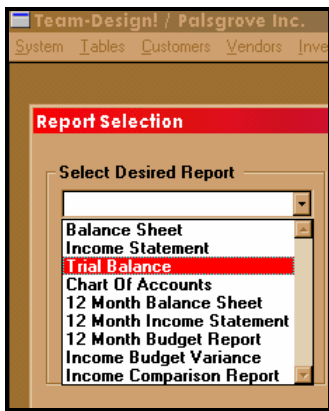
Team-Design! / Palsgrove Inc.

System Tables Customers Vendors Inve

Report Selection

Select Desired Report

Balance Sheet
Income Statement
Trial Balance
Chart Of Accounts
12 Month Balance Sheet
12 Month Income Statement
12 Month Budget Report
Income Budget Variance
Income Comparison Report